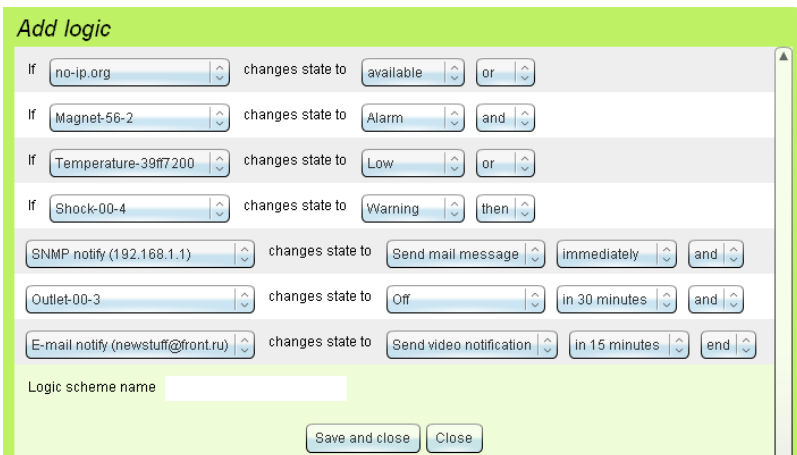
Add logic

If no-ip.org changes state to available or

If Magnet-56-2 changes state to Alarm and

If Temperature-39ff7200 changes state to Low or

If Shock-00-4 changes state to Warning then

SNMP notify (192.168.1.1) changes state to Send mail message immediately and

Outlet-00-3 changes state to Off in 30 minutes and

E-mail notify (newstuff@front.ru) changes state to Send video notification in 15 minutes end

Logic scheme name

Save and close Close